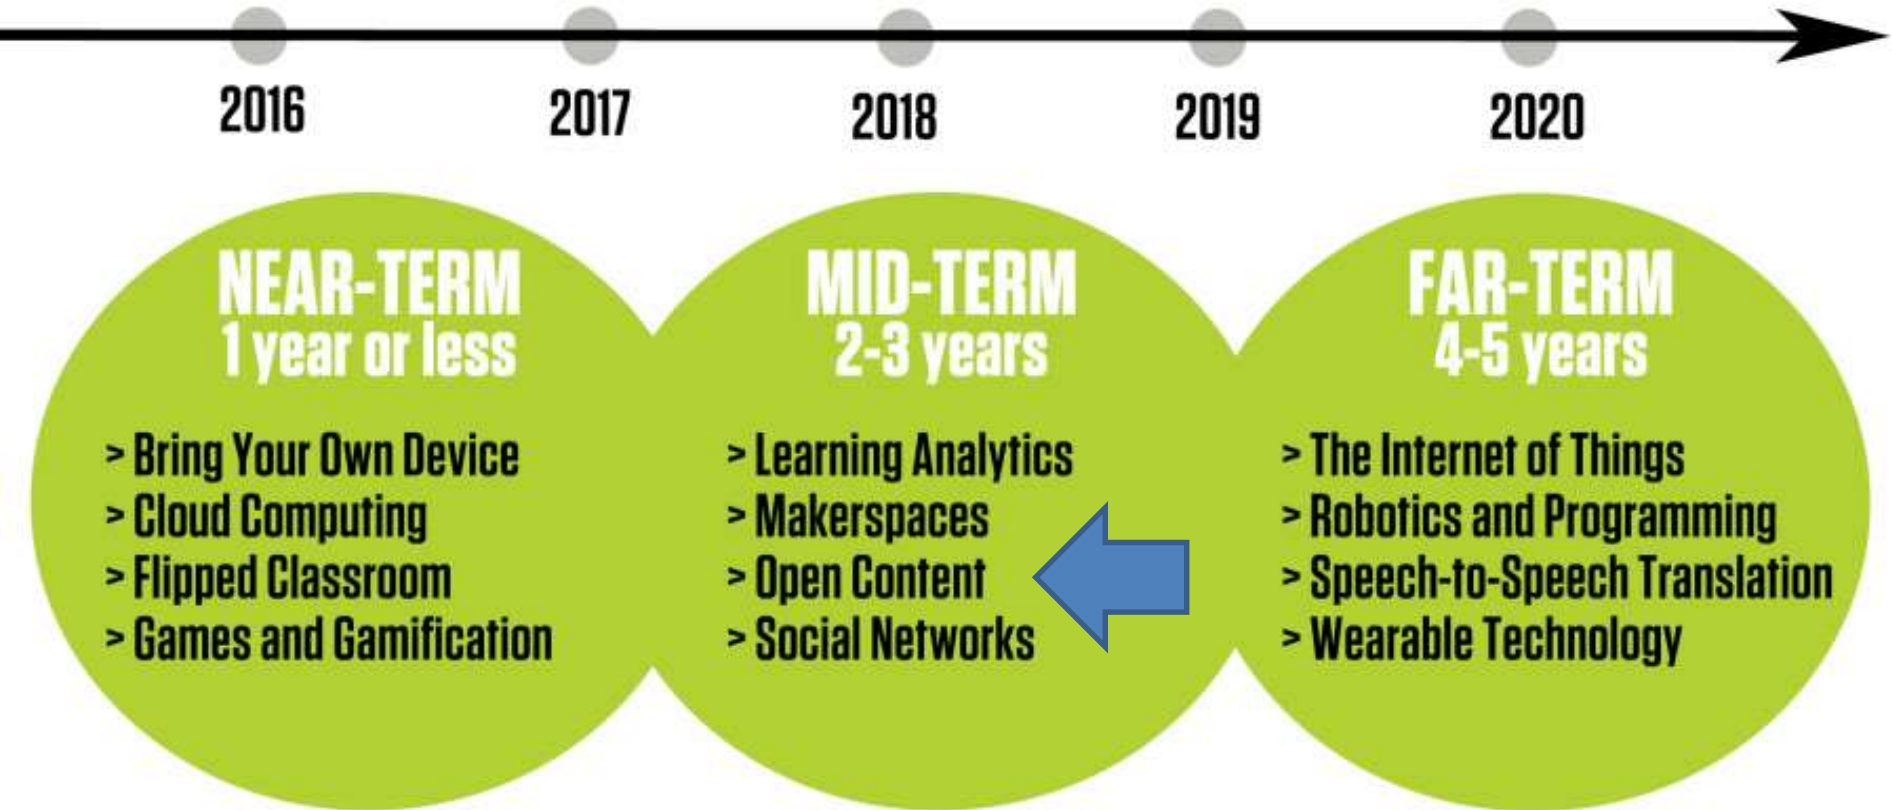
2016 2017 2018 2019 2020

NEAR-TERM
1 year or less

> Bring Your Own Device
> Cloud Computing
> Flipped Classroom
> Games and Gamification

MID-TERM
2-3 years

> Learning Analytics
> Makerspaces
> Open Content
> Social Networks

FAR-TERM
4-5 years

> The Internet of Things
> Robotics and Programming
> Speech-to-Speech Translation
> Wearable Technology